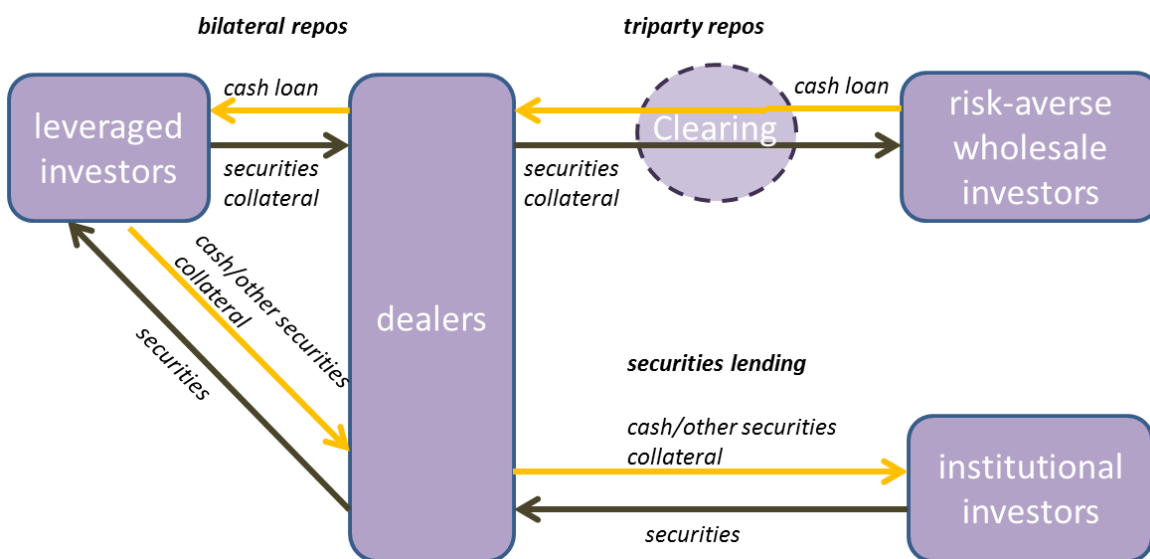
bilateral repos

triparty repos

leveraged investors

cash loan

securities collateral

dealers

Clearing

cash loan

securities collateral

risk-averse wholesale investors

cash/other securities collateral

securities

securities lending

cash/other securities collateral

institutional investors

securities